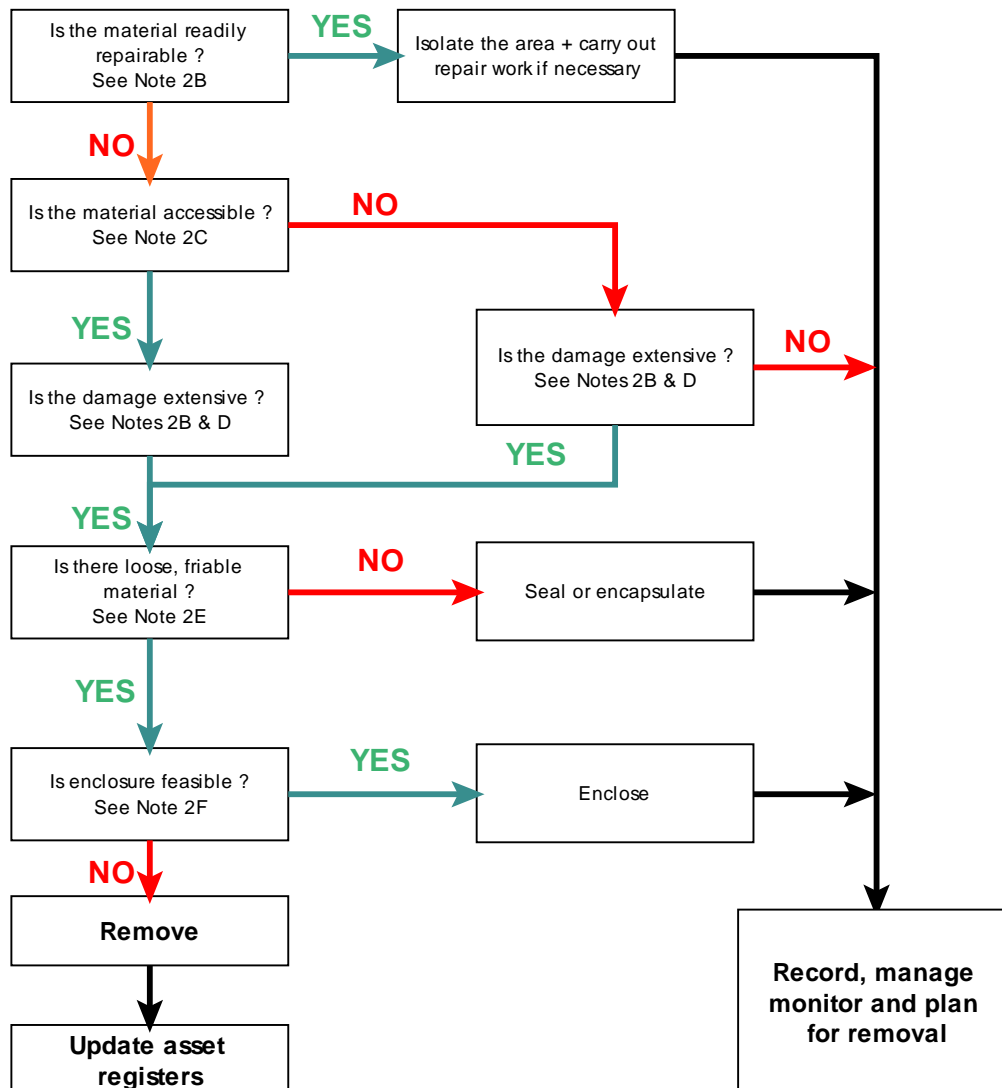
Is the material readily repairable ? See Note 2B

YES

Isolate the area + carry out repair work if necessary

NO

Is the material accessible ? See Note 2C

NO

YES

Is the damage extensive ? See Notes 2B & D

NO

Is the damage extensive ? See Notes 2B & D

YES

YES

Is there loose, friable material ? See Note 2E

NO

Seal or encapsulate

YES

Is enclosure feasible ? See Note 2F

YES

Enclose

NO

Remove

Update asset registers

Record, manage monitor and plan for removal